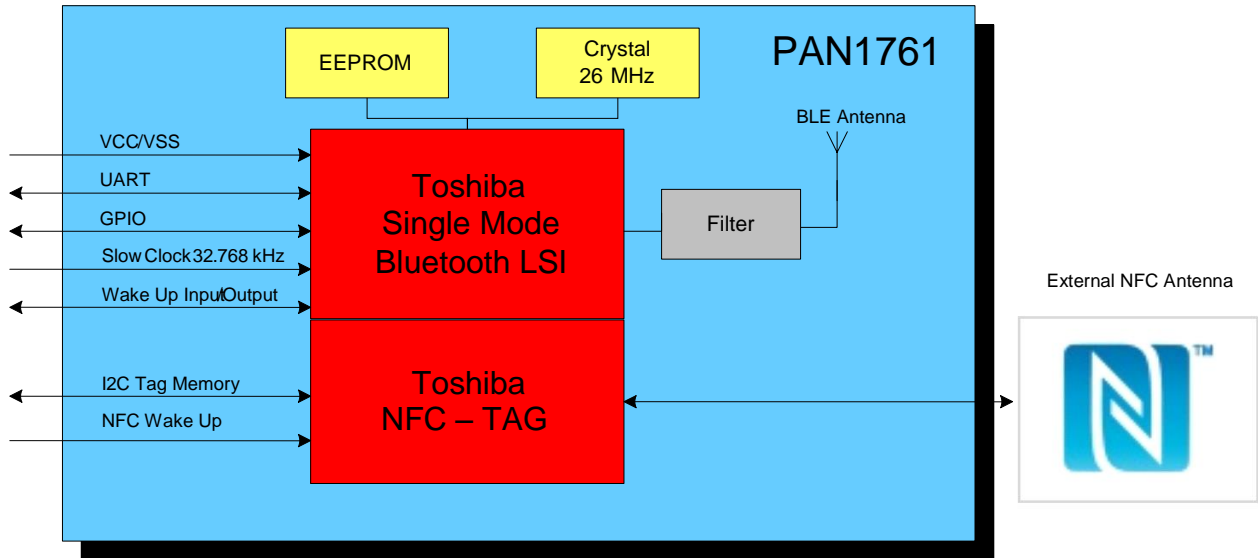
EEPROM

Crystal
26 MHz

PAN1761

BLE Antenna

VCC/VSS

UART

GPIO

Slow Clock 32.768 kHz

Wake Up Input/Output

Toshiba
Single Mode
Bluetooth LSI

Filter

External NFC Antenna

I2C Tag Memory

NFC Wake Up

Toshiba
NFC – TAG

TM